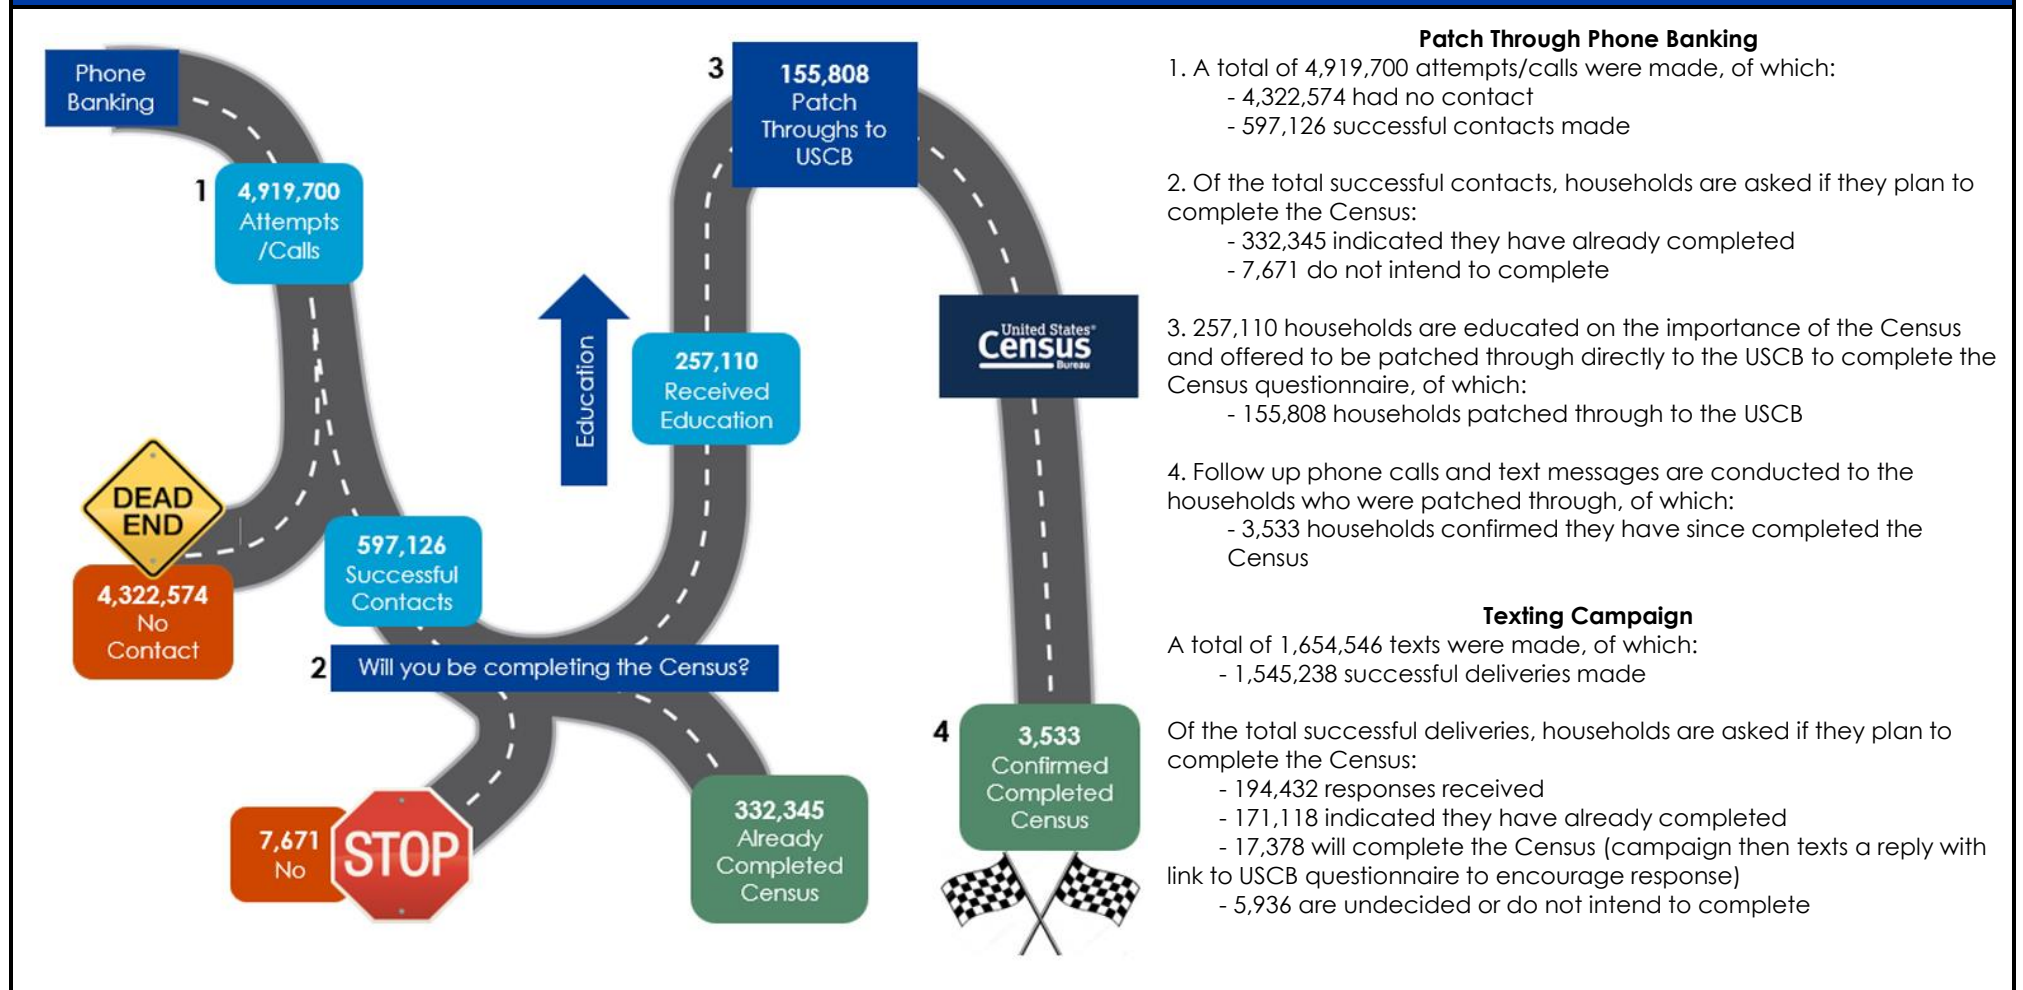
Phone Banking

1 4,919,700 Attempts /Calls

DEAD END

4,322,574 No Contact

597,126 Successful Contacts

2 Will you be completing the Census?

7,671 No

STOP

332,345 Already Completed Census

Education

257,110 Received Education

3 155,808 Patch Throughs to USCB

United States® Census Bureau

4 3,533 Confirmed Completed Census

**Patch Through Phone Banking**

1. A total of 4,919,700 attempts/calls were made, of which:
- 4,322,574 had no contact
- 597,126 successful contacts made

2. Of the total successful contacts, households are asked if they plan to complete the Census:
- 332,345 indicated they have already completed
- 7,671 do not intend to complete

3. 257,110 households are educated on the importance of the Census and offered to be patched through directly to the USCB to complete the Census questionnaire, of which:
- 155,808 households patched through to the USCB

4. Follow up phone calls and text messages are conducted to the households who were patched through, of which:
- 3,533 households confirmed they have since completed the Census

**Texting Campaign**

A total of 1,654,546 texts were made, of which:
- 1,545,238 successful deliveries made

Of the total successful deliveries, households are asked if they plan to complete the Census:
- 194,432 responses received
- 171,118 indicated they have already completed
- 17,378 will complete the Census (campaign then texts a reply with link to USCB questionnaire to encourage response)
- 5,936 are undecided or do not intend to complete